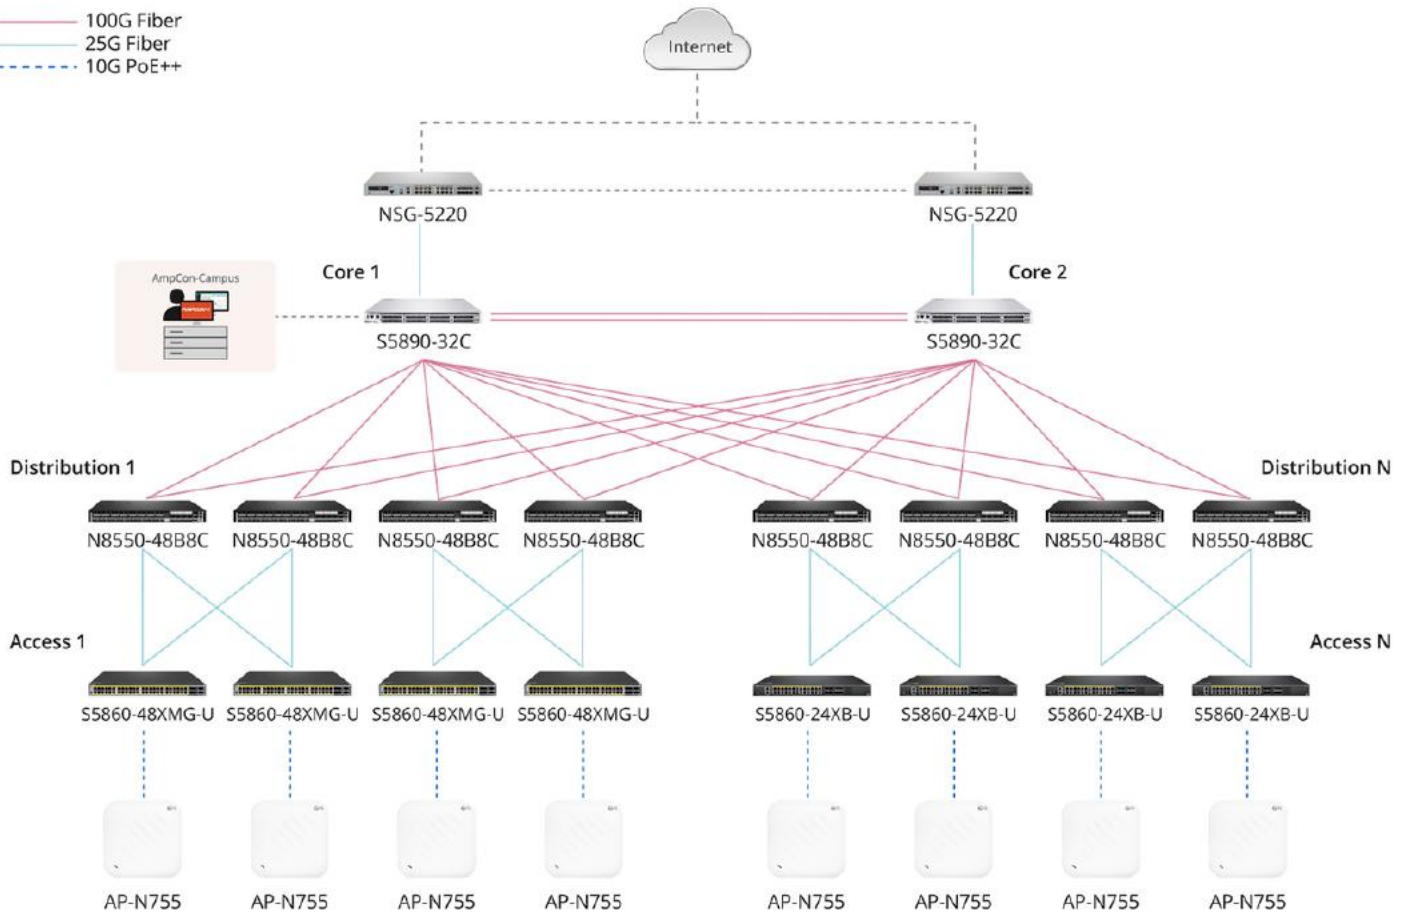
100G Fiber
25G Fiber
10G PoE++

Internet

NSG-5220
NSG-5220

AmpCon-Campus

Core 1
Core 2

S5890-32C
S5890-32C

Distribution 1
Distribution N

N8550-48B8C
N8550-48B8C
N8550-48B8C
N8550-48B8C
N8550-48B8C
N8550-48B8C
N8550-48B8C
N8550-48B8C

Access 1
Access N

S5860-48XMG-U
S5860-48XMG-U
S5860-48XMG-U
S5860-48XMG-U
S5860-24XB-U
S5860-24XB-U
S5860-24XB-U
S5860-24XB-U

AP-N755
AP-N755
AP-N755
AP-N755
AP-N755
AP-N755
AP-N755
AP-N755